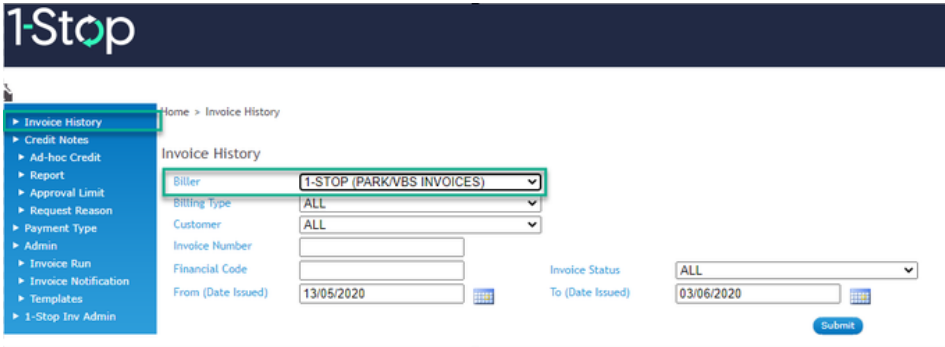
1-Stop

Invoice History
Credit Notes
Ad-hoc Credit
Report
Approval Limit
Request Reason
Payment Type
Admin
Invoice Run
Invoice Notification
Templates
1-Stop Inv Admin

Home > Invoice History

Invoice History

Biller 1-STOP (PARK/VBS INVOICES)
Billing Type ALL
Customer ALL
Invoice Number
Financial Code
Invoice Status ALL
From (Date Issued) 13/05/2020
To (Date Issued) 03/06/2020

Submit